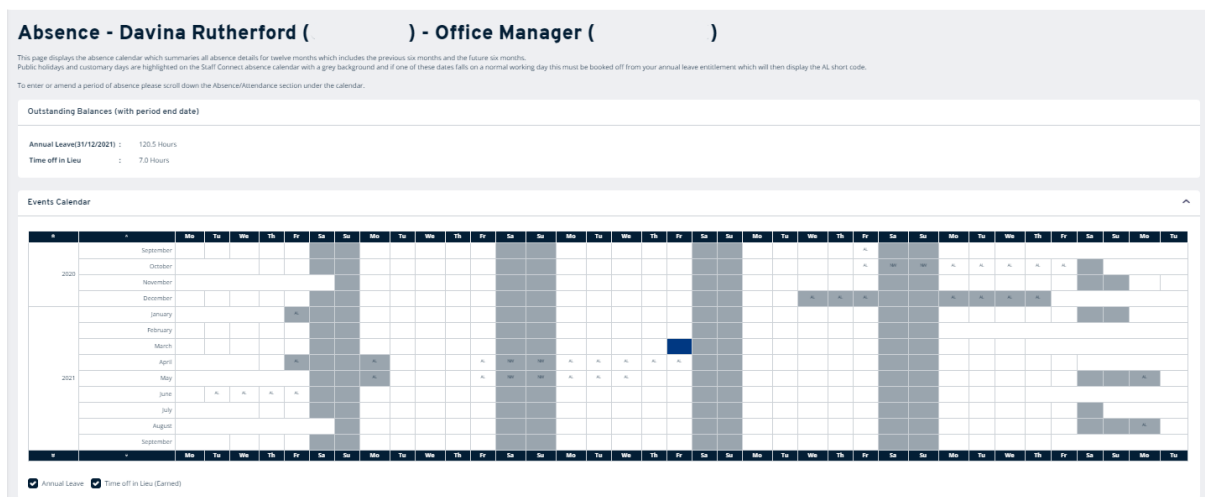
Absence - Davina Rutherford ( ) - Office Manager ( )

This page displays the absence calendar which summaries all absence details for twelve months which includes the previous six months and the future six months.
Public holidays and customary days are highlighted on the Staff Connect absence calendar with a grey background and if one of these dates falls on a normal working day this must be booked off from your annual leave entitlement which will then display the AL short code.

To enter or amend a period of absence please scroll down the Absence/Attendance section under the calendar.

Outstanding Balances (with period end date)

Annual Leave(31/12/2021) : 120.5 Hours
Time off in Lieu : 7.0 Hours

Events Calendar

| « | ‹ | Mo | Tu | We | Th | Fr | Sa | Su | Mo | Tu | We | Th | Fr | Sa | Su | Mo | Tu | We | Th | Fr | Sa | Su | Mo | Tu | We | Th | Fr | Sa | Su | Mo | Tu | We | Th | Fr | Sa | Su | Mo | Tu |
|---|---|---|---|---|---|---|---|---|---|---|---|---|---|---|---|---|---|---|---|---|---|---|---|---|---|---|---|---|---|---|---|---|---|---|---|---|---|---|
| 2020 | September | | | | | | | | | | | | | | | | | | | | | | | | | | AL | | | | | | | | | | | | | |
| | October | | | | | | | | | | | | | | | | | | | | | | | | | | AL | MM | MM | AL | AL | AL | AL | AL | | | | | | |
| | November | | | | | | | | | | | | | | | | | | | | | | | | | | | | | | | | | | | | | | | |
| | December | | | | | | | | | | | | | | | | | | | | | | | | AL | AL | AL | | | AL | AL | AL | AL | | | | | | | |
| 2021 | January | | | | | AL | | | | | | | | | | | | | | | | | | | | | | | | | | | | | | | | | | |
| | February | | | | | | | | | | | | | | | | | | | | | | | | | | | | | | | | | | | | | | | |
| | March | | | | | | | | | | | | | | | | | | | | | | | | | | | | | | | | | | | | | | | |
| | April | | | | | AL | | | AL | | | | AL | MM | MM | AL | AL | AL | AL | AL | | | | | | | | | | | | | | | | | | | | |
| | May | | | | | | | | AL | | | | AL | MM | MM | AL | AL | AL | | | | | | | | | | | | | | | | | | | | AL | | |
| | June | | AL | AL | AL | AL | | | | | | | | | | | | | | | | | | | | | | | | | | | | | | | | | | |
| | July | | | | | | | | | | | | | | | | | | | | | | | | | | | | | | | | | | | | | | | |
| | August | | | | | | | | | | | | | | | | | | | | | | | | | | | | | | | | | | | | | AL | | |
| | September | | | | | | | | | | | | | | | | | | | | | | | | | | | | | | | | | | | | | | | |
| « | ‹ | Mo | Tu | We | Th | Fr | Sa | Su | Mo | Tu | We | Th | Fr | Sa | Su | Mo | Tu | We | Th | Fr | Sa | Su | Mo | Tu | We | Th | Fr | Sa | Su | Mo | Tu | We | Th | Fr | Sa | Su | Mo | Tu |

Annual Leave Time off in Lieu (Earned)